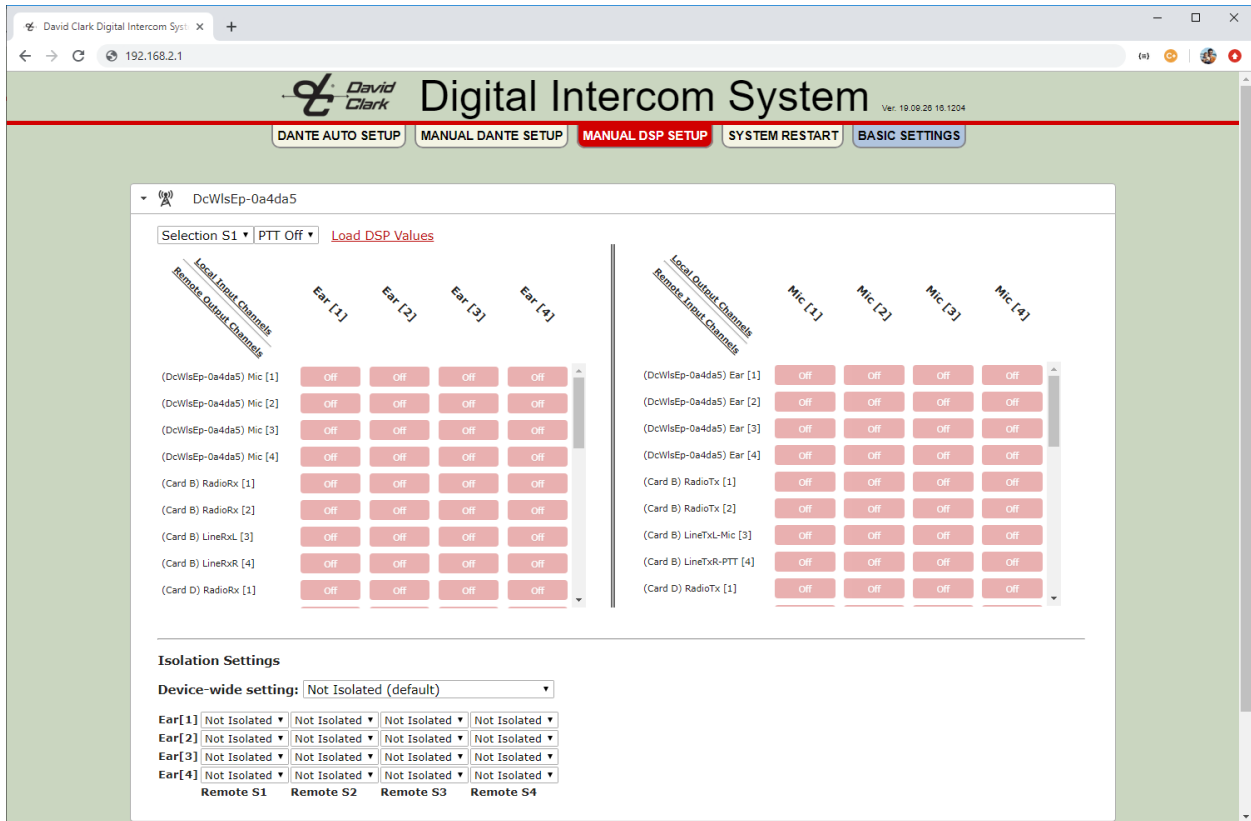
David Clark Digital Intercom Syst ×
+
192.168.2.1

David Clark Digital Intercom System Ver. 19.09.26 16.1204

DANTE AUTO SETUP | MANUAL DANTE SETUP | MANUAL DSP SETUP | SYSTEM RESTART | BASIC SETTINGS

DcWlsEp-0a4da5

Selection S1 ▾ PTT Off ▾ Load DSP Values

Local Input Channels
Remote Output Channels

| | Ear [1] | Ear [2] | Ear [3] | Ear [4] |
|---|---|---|---|---|
| (DcWlsEp-0a4da5) Mic [1] | Off | Off | Off | Off |
| (DcWlsEp-0a4da5) Mic [2] | Off | Off | Off | Off |
| (DcWlsEp-0a4da5) Mic [3] | Off | Off | Off | Off |
| (DcWlsEp-0a4da5) Mic [4] | Off | Off | Off | Off |
| (Card B) RadioRx [1] | Off | Off | Off | Off |
| (Card B) RadioRx [2] | Off | Off | Off | Off |
| (Card B) LineRxL [3] | Off | Off | Off | Off |
| (Card B) LineRxR [4] | Off | Off | Off | Off |
| (Card D) RadioRx [1] | Off | Off | Off | Off |

Local Output Channels
Remote Input Channels

| | Mic [1] | Mic [2] | Mic [3] | Mic [4] |
|---|---|---|---|---|
| (DcWlsEp-0a4da5) Ear [1] | Off | Off | Off | Off |
| (DcWlsEp-0a4da5) Ear [2] | Off | Off | Off | Off |
| (DcWlsEp-0a4da5) Ear [3] | Off | Off | Off | Off |
| (DcWlsEp-0a4da5) Ear [4] | Off | Off | Off | Off |
| (Card B) RadioTx [1] | Off | Off | Off | Off |
| (Card B) RadioTx [2] | Off | Off | Off | Off |
| (Card B) LineTxL-Mic [3] | Off | Off | Off | Off |
| (Card B) LineTxR-PTT [4] | Off | Off | Off | Off |
| (Card D) RadioTx [1] | Off | Off | Off | Off |

Isolation Settings

Device-wide setting: Not Isolated (default)

| | Remote S1 | Remote S2 | Remote S3 | Remote S4 |
|---|---|---|---|---|
| Ear[1] | Not Isolated | Not Isolated | Not Isolated | Not Isolated |
| Ear[2] | Not Isolated | Not Isolated | Not Isolated | Not Isolated |
| Ear[3] | Not Isolated | Not Isolated | Not Isolated | Not Isolated |
| Ear[4] | Not Isolated | Not Isolated | Not Isolated | Not Isolated |